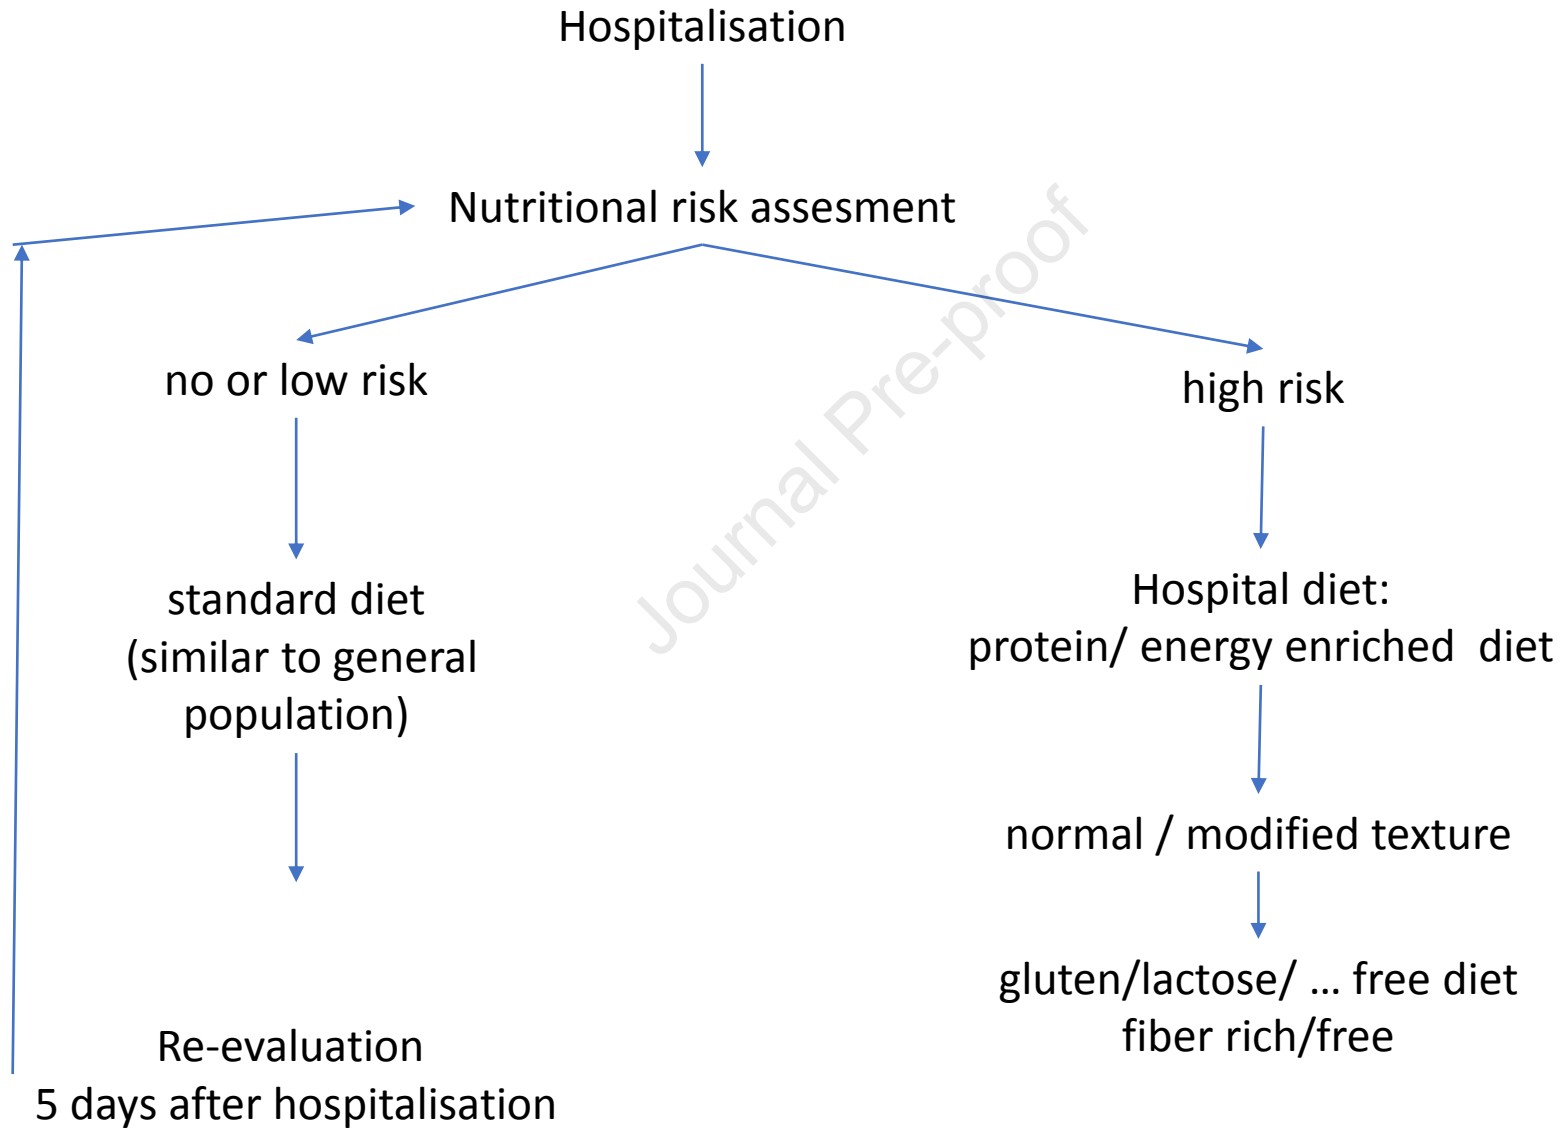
Hospitalisation

Nutritional risk assesment

no or low risk

high risk

standard diet
(similar to general population)

Hospital diet:
protein/ energy enriched diet

normal / modified texture

gluten/lactose/ … free diet
fiber rich/free

Re-evaluation
5 days after hospitalisation

Journal Pre-proof